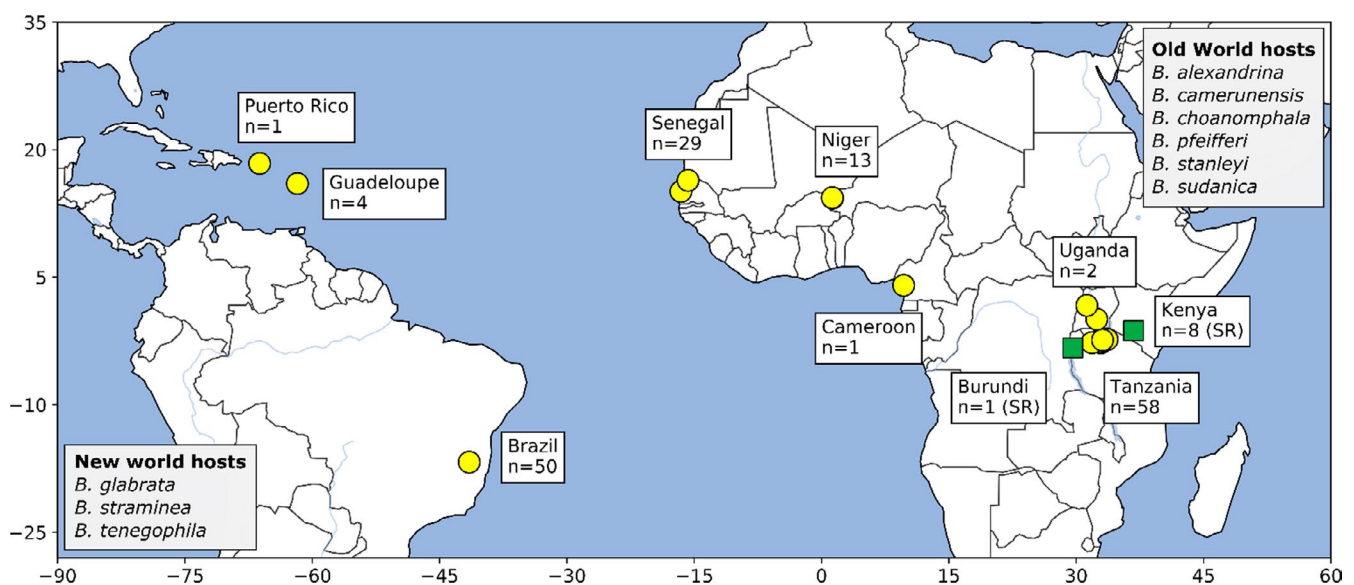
35
20
5
−10
−25
−90 −75 −60 −45 −30 −15 0 15 30 45 60

Puerto Rico
n=1

Guadeloupe
n=4

Senegal
n=29

Niger
n=13

Old World hosts
B. alexandrina
B. camerunensis
B. choanomphala
B. pfeifferi
B. stanleyi
B. sudanica

Uganda
n=2

Kenya
n=8 (SR)

Cameroon
n=1

Burundi
n=1 (SR)

Tanzania
n=58

Brazil
n=50

New world hosts
B. glabrata
B. straminea
B. tenegophila